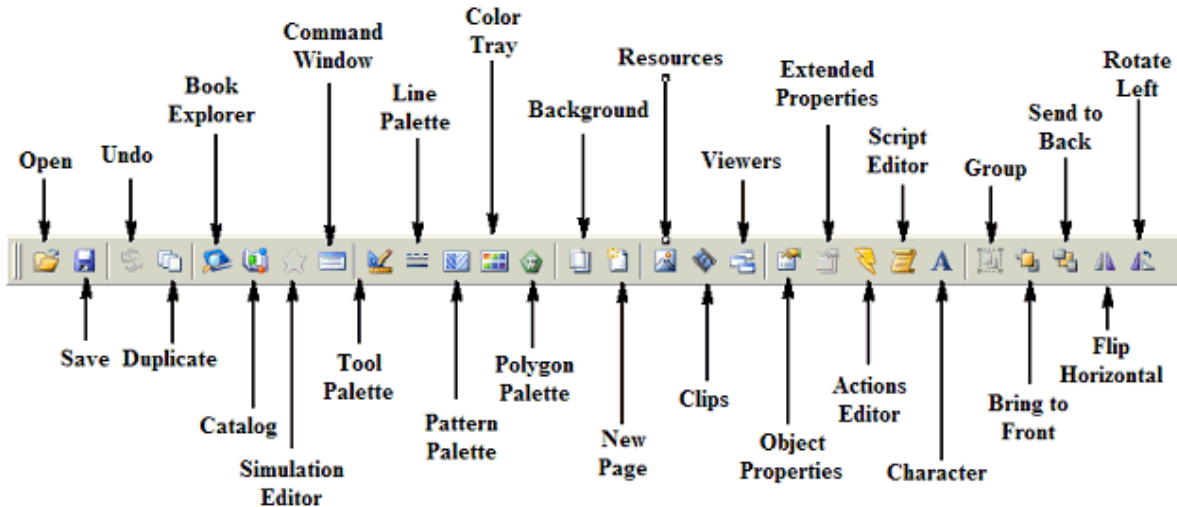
Open
Undo
Book Explorer
Command Window
Line Palette
Color Tray
Background
Resources
Viewers
Extended Properties
Script Editor
Group
Send to Back
Rotate Left

A

Save
Duplicate
Catalog
Simulation Editor
Tool Palette
Pattern Palette
Polygon Palette
New Page
Clips
Object Properties
Actions Editor
Character
Bring to Front
Flip Horizontal